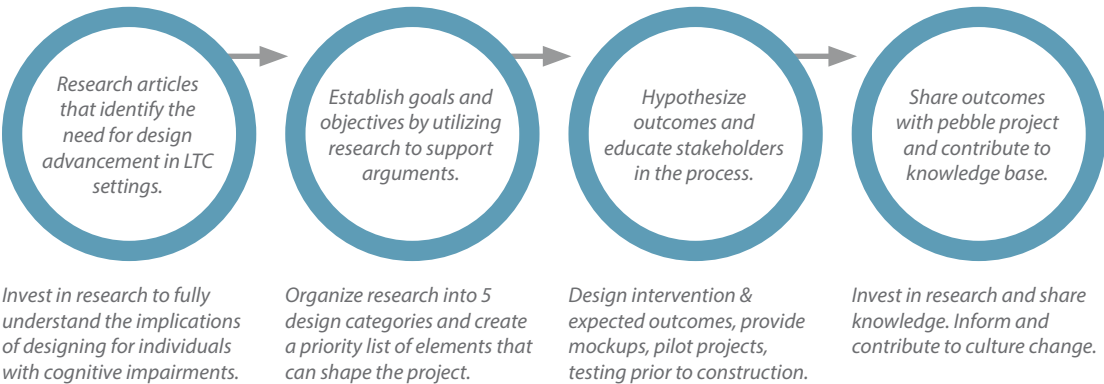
Research articles that identify the need for design advancement in LTC settings.

Establish goals and objectives by utilizing research to support arguments.

Hypothesize outcomes and educate stakeholders in the process.

Share outcomes with pebble project and contribute to knowledge base.

Invest in research to fully understand the implications of designing for individuals with cognitive impairments.

Organize research into 5 design categories and create a priority list of elements that can shape the project.

Design intervention & expected outcomes, provide mockups, pilot projects, testing prior to construction.

Invest in research and share knowledge. Inform and contribute to culture change.